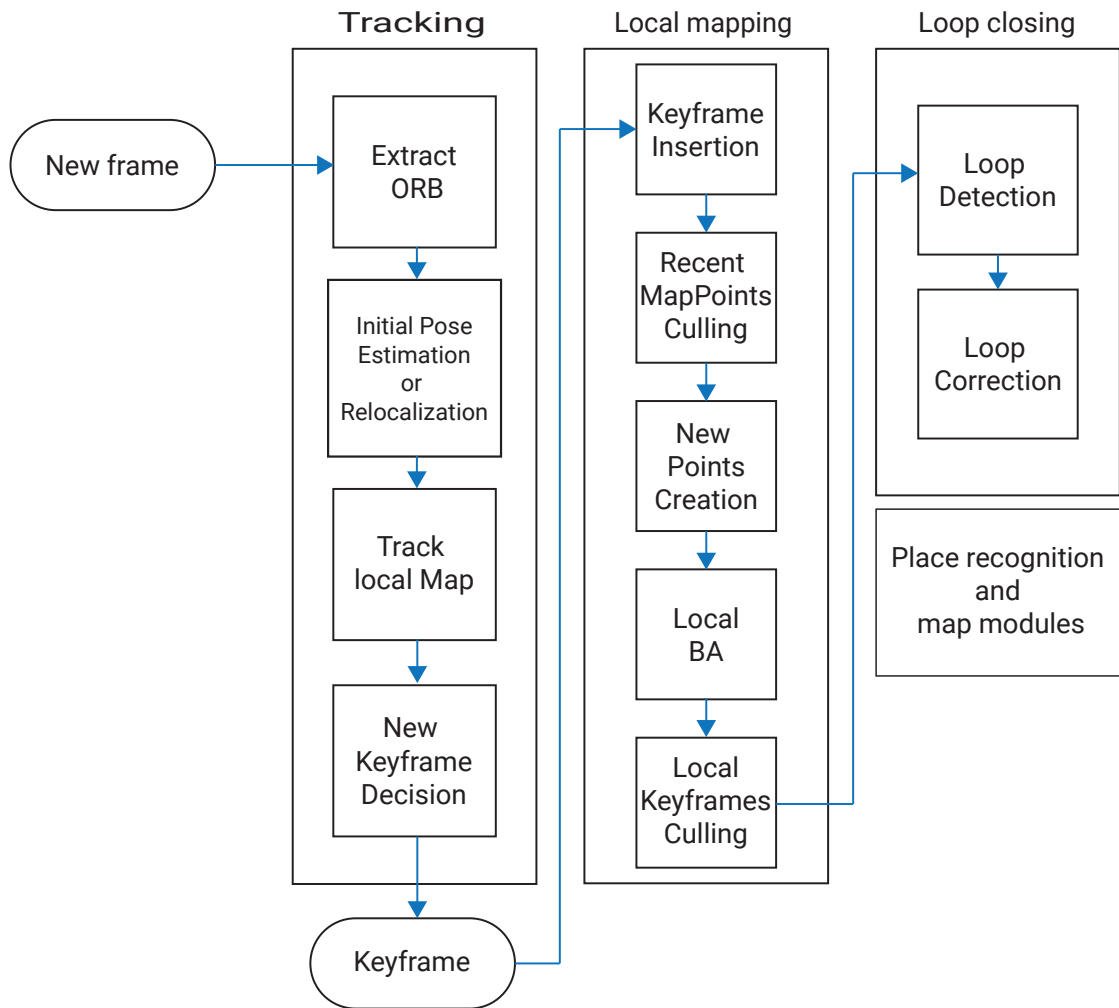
Tracking

Local mapping

Loop closing

New frame

Extract ORB

Initial Pose Estimation or Relocalization

Track local Map

New Keyframe Decision

Keyframe

Keyframe Insertion

Recent MapPoints Culling

New Points Creation

Local BA

Local Keyframes Culling

Loop Detection

Loop Correction

Place recognition and map modules